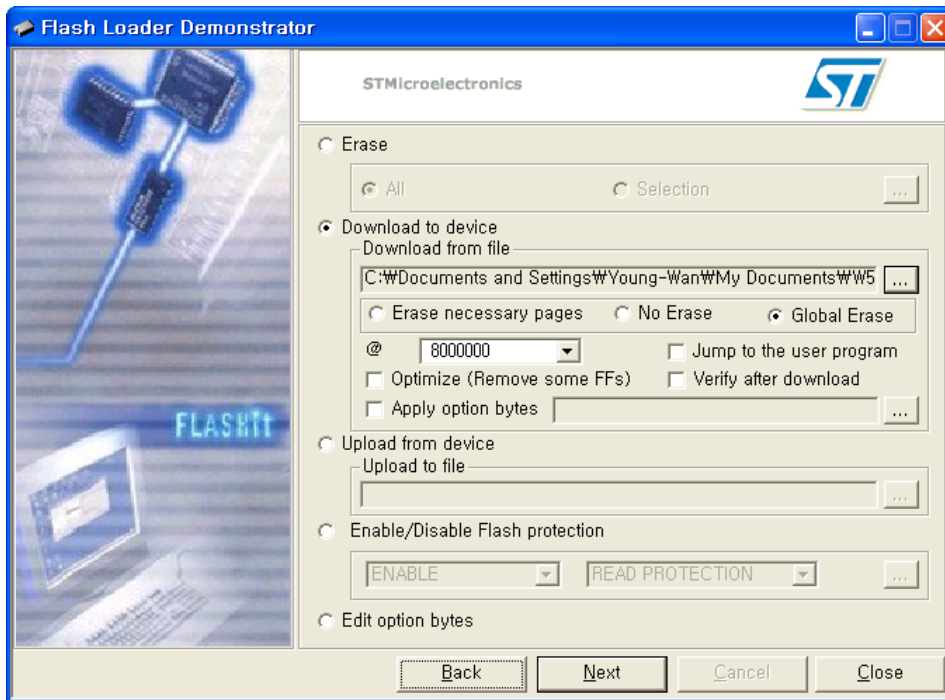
Flash Loader Demonstrator

FLASHit

STMicroelectronics

Erase

All

Selection

...

Download to device

Download from file

C:₩Documents and Settings₩Young-Wan₩My Documents₩W5

...

Erase necessary pages

No Erase

Global Erase

@

8000000

Jump to the user program

Optimize (Remove some FFs)

Verify after download

Apply option bytes

...

Upload from device

Upload to file

...

Enable/Disable Flash protection

ENABLE

READ PROTECTION

...

Edit option bytes

Back

Next

Cancel

Close